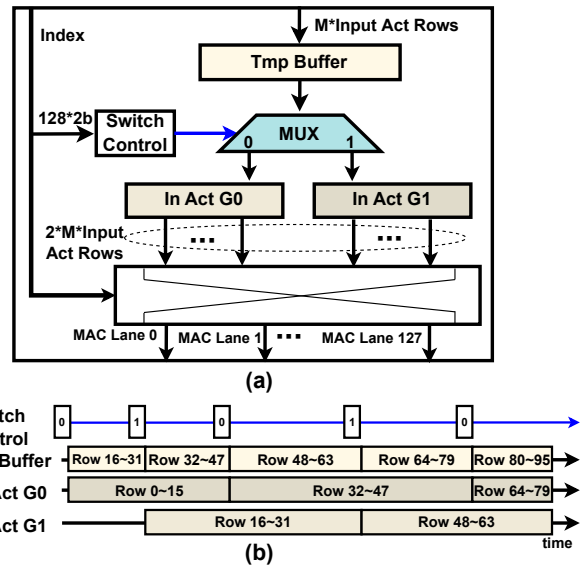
Index

M*Input Act Rows

Tmp Buffer

128*2b

Switch Control

MUX

0

1

In Act G0

In Act G1

2*M*Input Act Rows

...

...

MAC Lane 0

MAC Lane 1

...

MAC Lane 127

(a)

tch
trol

Buffer

ct G0

ct G1

0

1

0

1

0

Row 16~31

Row 32~47

Row 48~63

Row 64~79

Row 80~95

Row 0~15

Row 32~47

Row 64~79

Row 16~31

Row 48~63

time

(b)